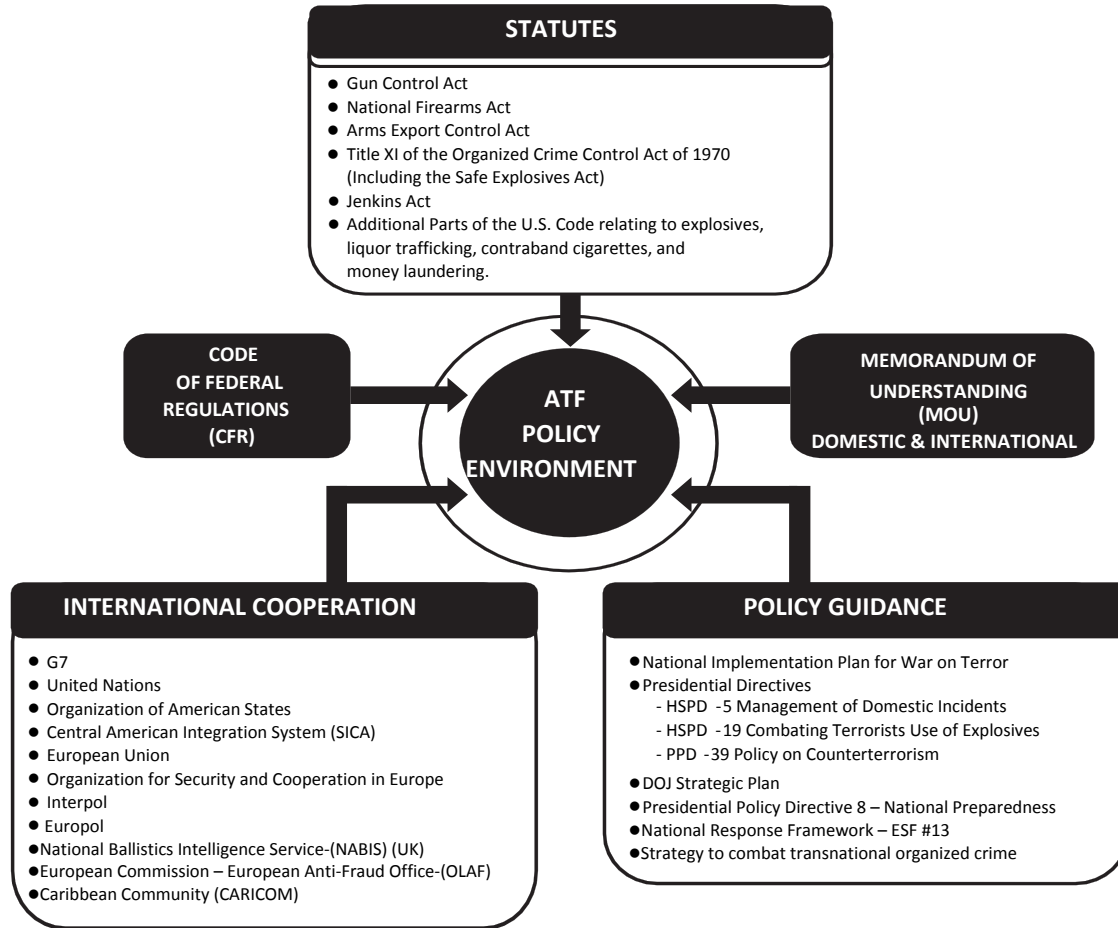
STATUTES

- Gun Control Act
- National Firearms Act
- Arms Export Control Act
- Title XI of the Organized Crime Control Act of 1970 (Including the Safe Explosives Act)
- Jenkins Act
- Additional Parts of the U.S. Code relating to explosives, liquor trafficking, contraband cigarettes, and money laundering.

CODE OF FEDERAL REGULATIONS (CFR)

ATF POLICY ENVIRONMENT

MEMORANDUM OF UNDERSTANDING (MOU) DOMESTIC & INTERNATIONAL

INTERNATIONAL COOPERATION

- G7
- United Nations
- Organization of American States
- Central American Integration System (SICA)
- European Union
- Organization for Security and Cooperation in Europe
- Interpol
- Europol
- National Ballistics Intelligence Service-(NABIS) (UK)
- European Commission – European Anti-Fraud Office-(OLAF)
- Caribbean Community (CARICOM)

POLICY GUIDANCE

- National Implementation Plan for War on Terror
- Presidential Directives
  - HSPD -5 Management of Domestic Incidents
  - HSPD -19 Combating Terrorists Use of Explosives
  - PPD -39 Policy on Counterterrorism
- DOJ Strategic Plan
- Presidential Policy Directive 8 – National Preparedness
- National Response Framework – ESF #13
- Strategy to combat transnational organized crime